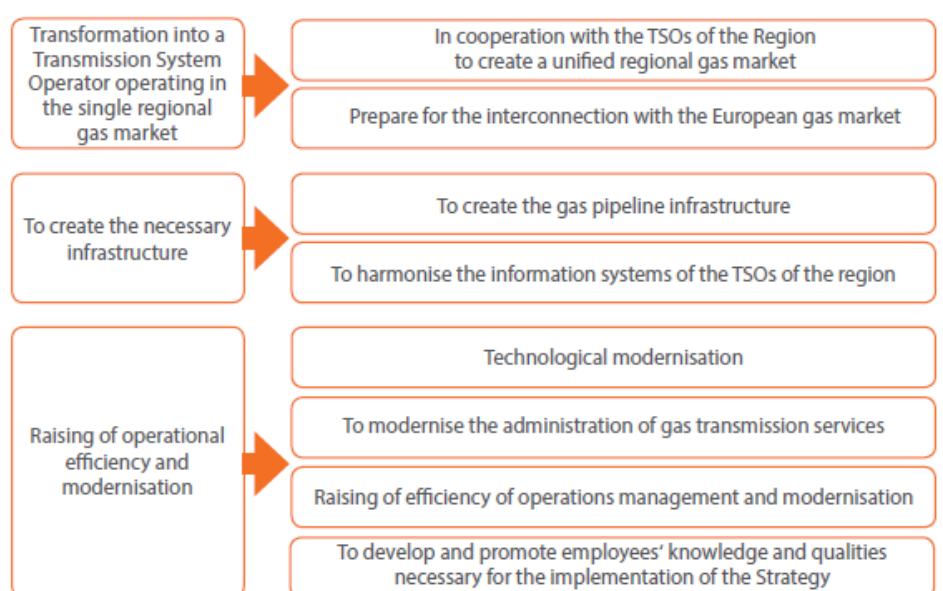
Transformation into a Transmission System Operator operating in the single regional gas market

In cooperation with the TSOs of the Region to create a unified regional gas market

Prepare for the interconnection with the European gas market

To create the necessary infrastructure

To create the gas pipeline infrastructure

To harmonise the information systems of the TSOs of the region

Raising of operational efficiency and modernisation

Technological modernisation

To modernise the administration of gas transmission services

Raising of efficiency of operations management and modernisation

To develop and promote employees' knowledge and qualities necessary for the implementation of the Strategy